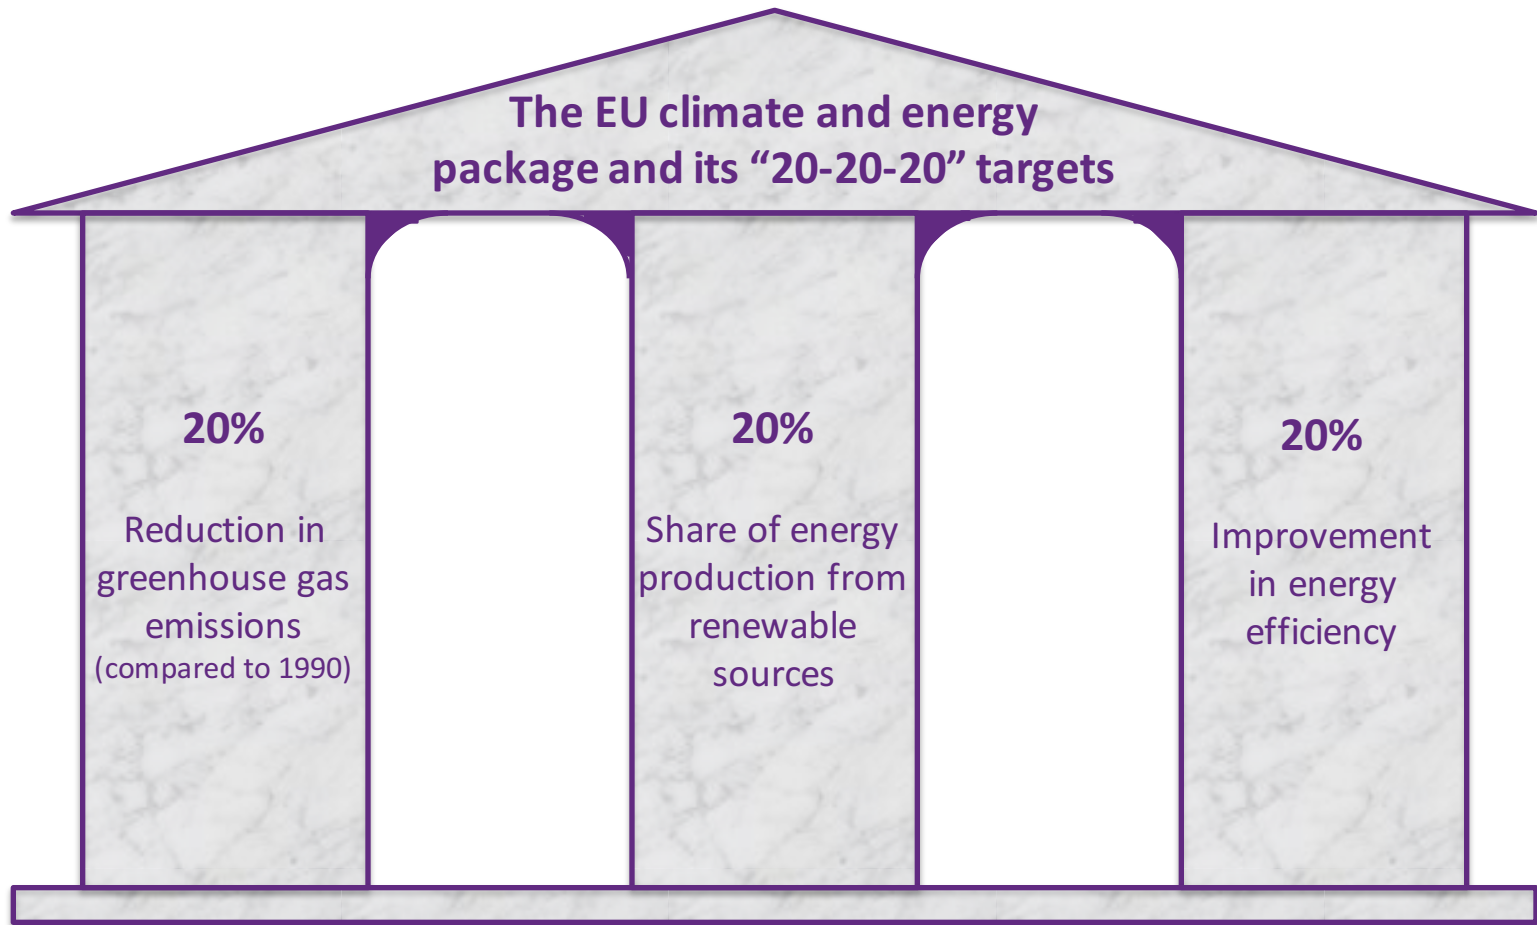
The EU climate and energy package and its “20-20-20” targets

20%

Reduction in greenhouse gas emissions (compared to 1990)

20%

Share of energy production from renewable sources

20%

Improvement in energy efficiency